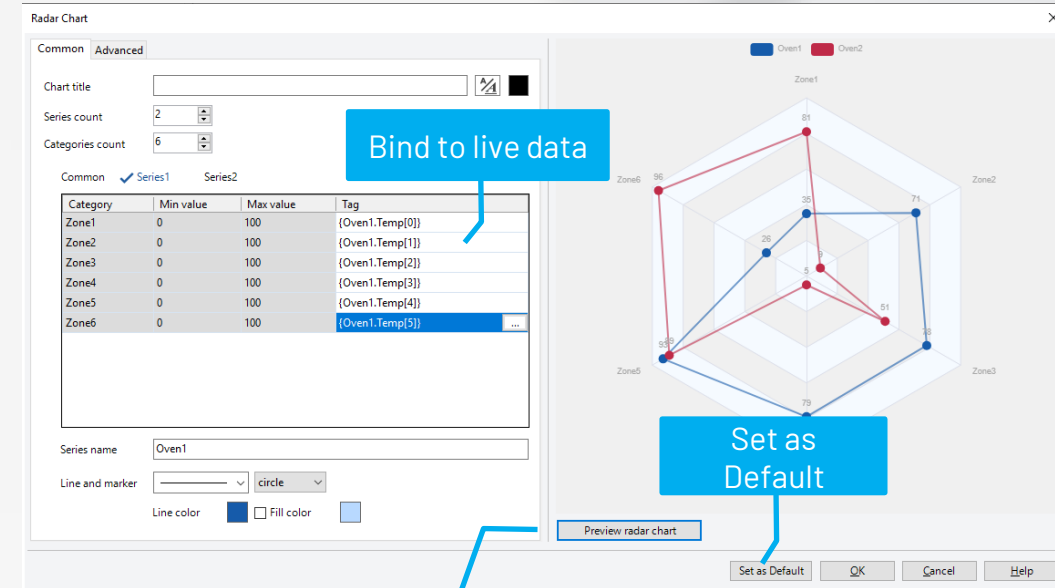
Radar Chart

Common | Advanced

Chart title

Series count 2

Categories count 6

Bind to live data

Common ✓ Series1 Series2

| Category | Min value | Max value | Tag |
|---|---|---|---|
| Zone1 | 0 | 100 | {Oven1.Temp[0]} |
| Zone2 | 0 | 100 | {Oven1.Temp[1]} |
| Zone3 | 0 | 100 | {Oven1.Temp[2]} |
| Zone4 | 0 | 100 | {Oven1.Temp[3]} |
| Zone5 | 0 | 100 | {Oven1.Temp[4]} |
| Zone6 | 0 | 100 | {Oven1.Temp[5]} ... |

Series name Oven1

Line and marker circle

Line color Fill color

Oven1 Oven2

Zone1

81

96

71

35

26

9

5

51

93

78

79

Zone6

Zone2

Zone5

Zone3

Set as Default

Preview radar chart

Set as Default OK Cancel Help